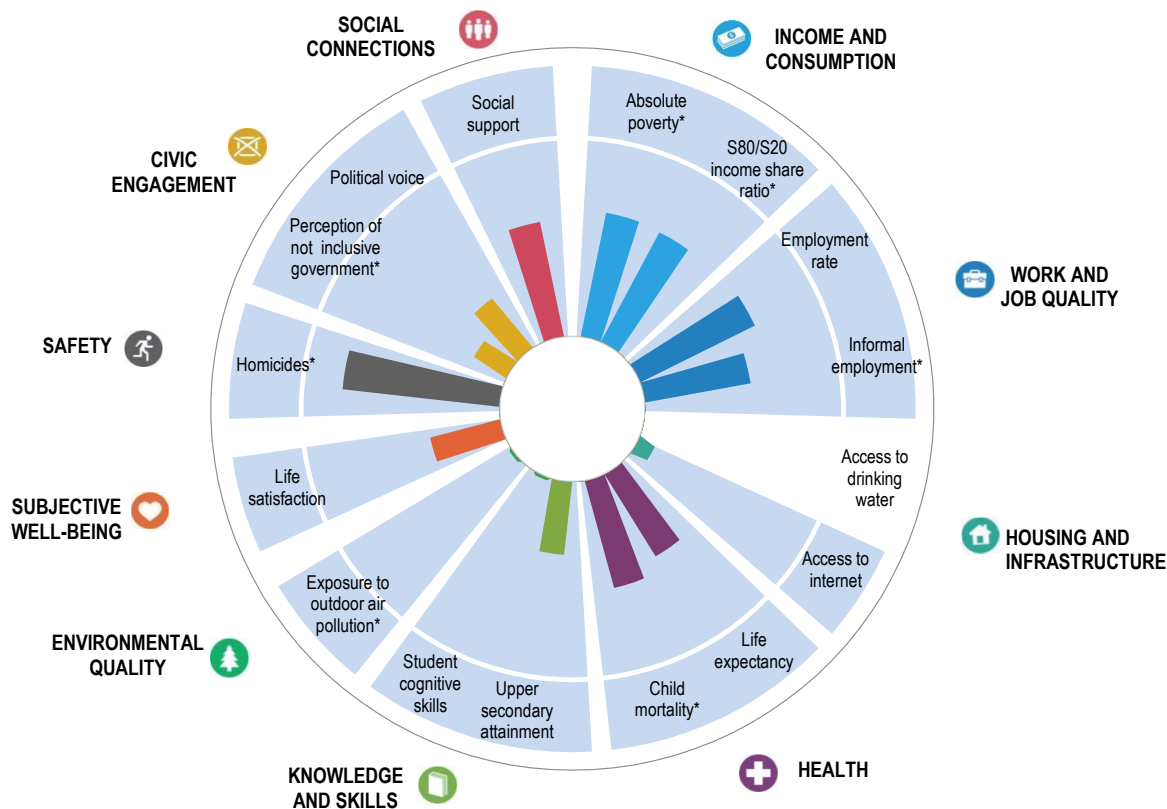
SOCIAL CONNECTIONS

INCOME AND CONSUMPTION

Social support

Absolute poverty*

S80/S20 income share ratio*

CIVIC ENGAGEMENT

Political voice

Perception of not inclusive government*

Employment rate

WORK AND JOB QUALITY

Informal employment*

SAFETY

Homicides*

Access to drinking water

HOUSING AND INFRASTRUCTURE

Access to internet

Life satisfaction

SUBJECTIVE WELL-BEING

Exposure to outdoor air pollution*

ENVIRONMENTAL QUALITY

Life expectancy

Student cognitive skills

Upper secondary attainment

Child mortality*

KNOWLEDGE AND SKILLS

HEALTH